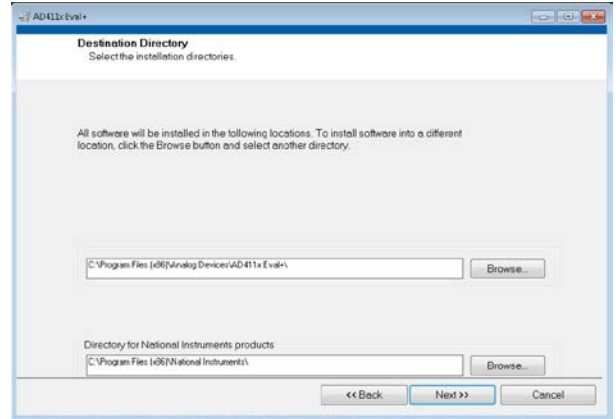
AD411x Eval+

Destination Directory
Select the installation directories.

All software will be installed in the following locations. To install software into a different location, click the Browse button and select another directory.

C:\Program Files (x86)\Analog Devices\AD411x Eval+\

Browse...

Directory for National Instruments products

C:\Program Files (x86)\National Instruments\

Browse...

<< Back

Next >>

Cancel